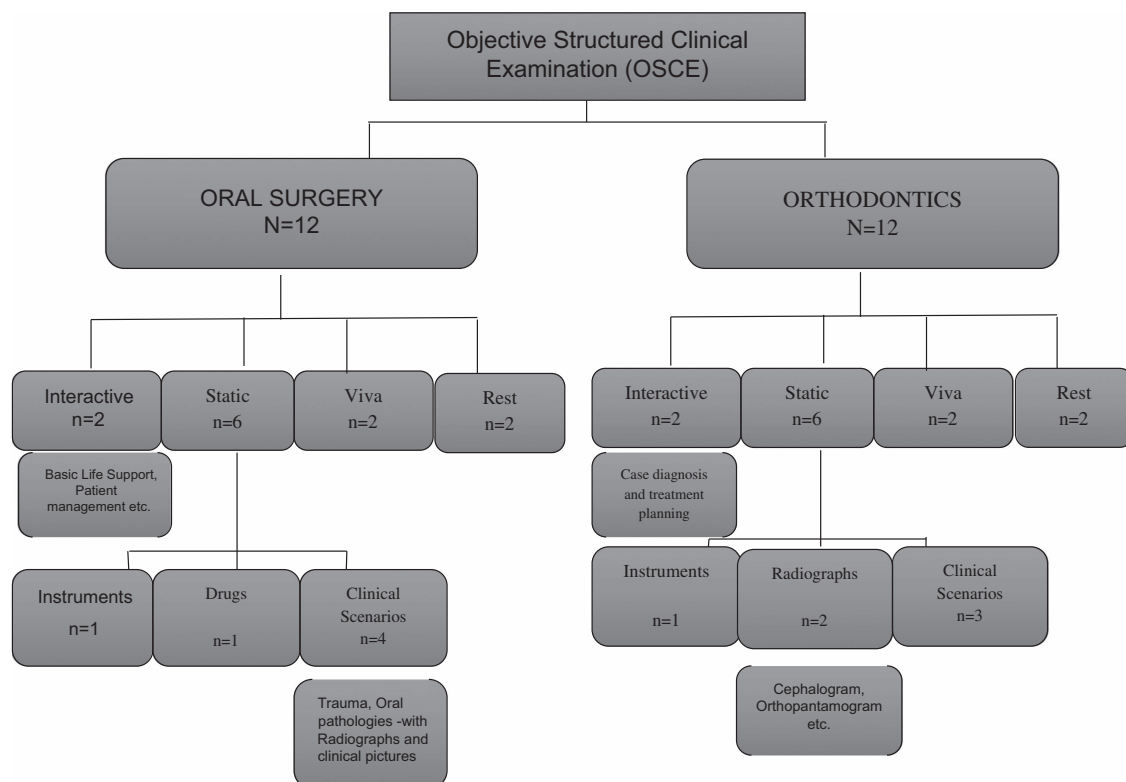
Objective Structured Clinical Examination (OSCE)

ORAL SURGERY
N=12

ORTHODONTICS
N=12

Interactive
n=2

Static
n=6

Viva
n=2

Rest
n=2

Basic Life Support, Patient management etc.

Instruments
n=1

Drugs
n=1

Clinical Scenarios
n=4

Trauma, Oral pathologies -with Radiographs and clinical pictures

Interactive
n=2

Static
n=6

Viva
n=2

Rest
n=2

Case diagnosis and treatment planning

Instruments
n=1

Radiographs
n=2

Clinical Scenarios
n=3

Cephalogram, Orthopantamogram etc.